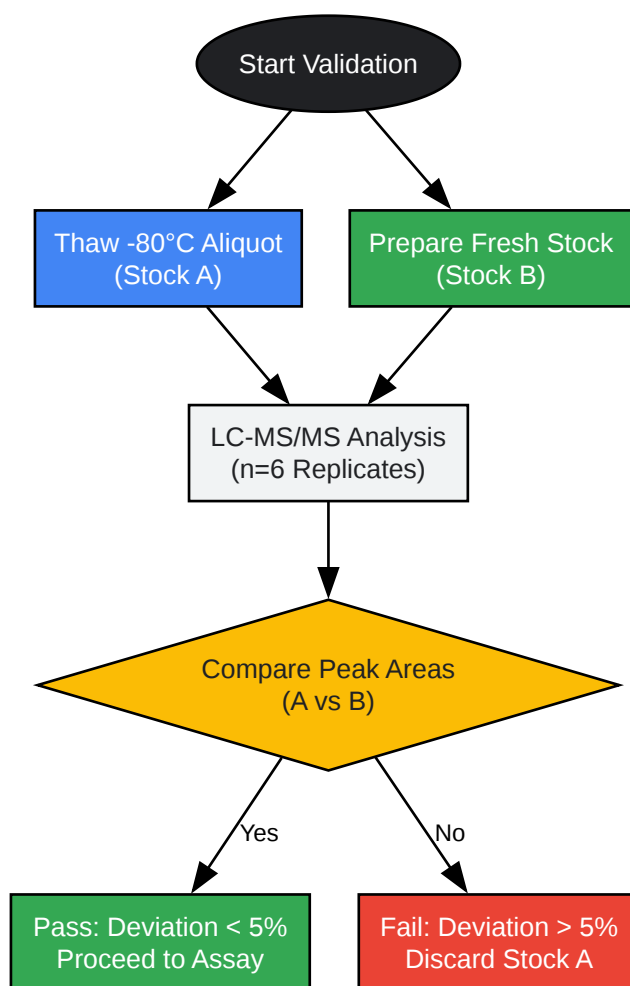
Start Validation

Thaw -80°C Aliquot (Stock A)

Prepare Fresh Stock (Stock B)

LC-MS/MS Analysis (n=6 Replicates)

Compare Peak Areas (A vs B)

Yes

No

Pass: Deviation < 5% Proceed to Assay

Fail: Deviation > 5% Discard Stock A